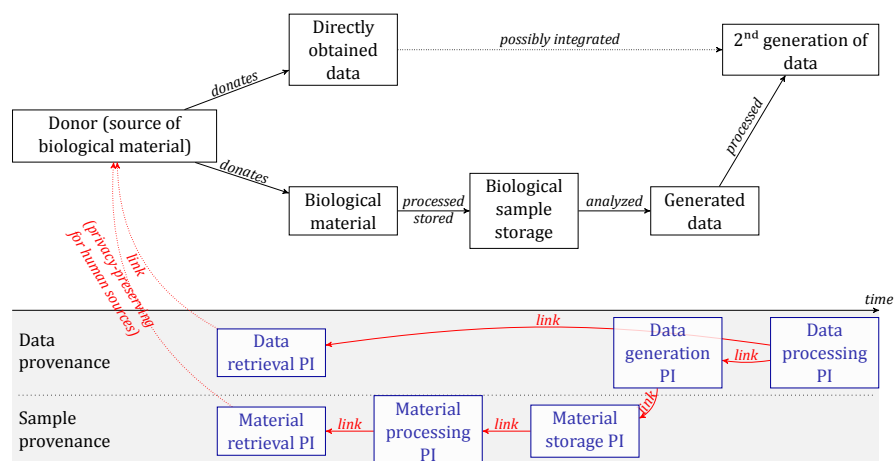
Directly obtained data

possibly integrated

2$^{nd}$ generation of data

donates

Donor (source of biological material)

processed

donates

Biological material

processed stored

Biological sample storage

analyzed

Generated data

link (privacy-preserving for human sources)

time

Data provenance

Data retrieval PI

link

Data generation PI

link

Data processing PI

link

Sample provenance

Material retrieval PI

link

Material processing PI

link

Material storage PI